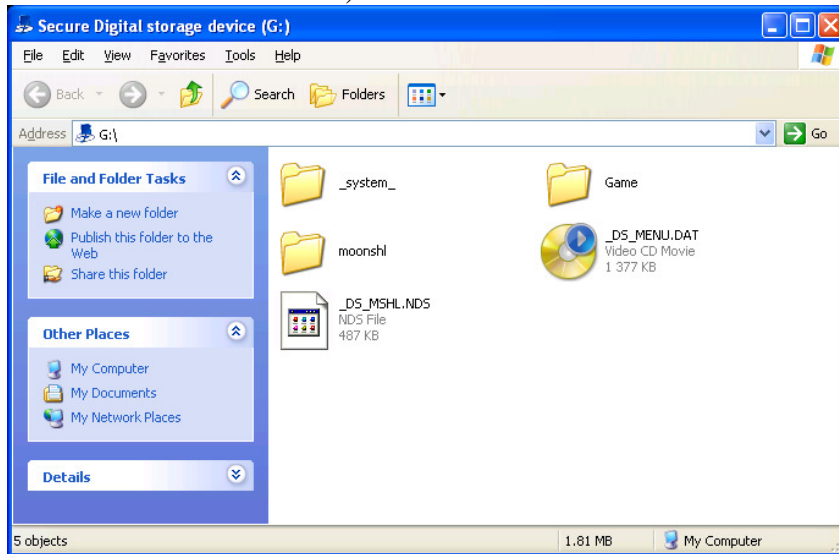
Secure Digital storage device (G:)

File Edit View Favorites Tools Help

Back Search Folders

Address G:\

Go

File and Folder Tasks

Make a new folder
Publish this folder to the Web
Share this folder

Other Places

My Computer
My Documents
My Network Places

Details

_system_

Game

moonshl

_DS_MENU.DAT
Video CD Movie
1 377 KB

_DS_MSHL.NDS
NDS File
487 KB

5 objects | 1.81 MB | My Computer